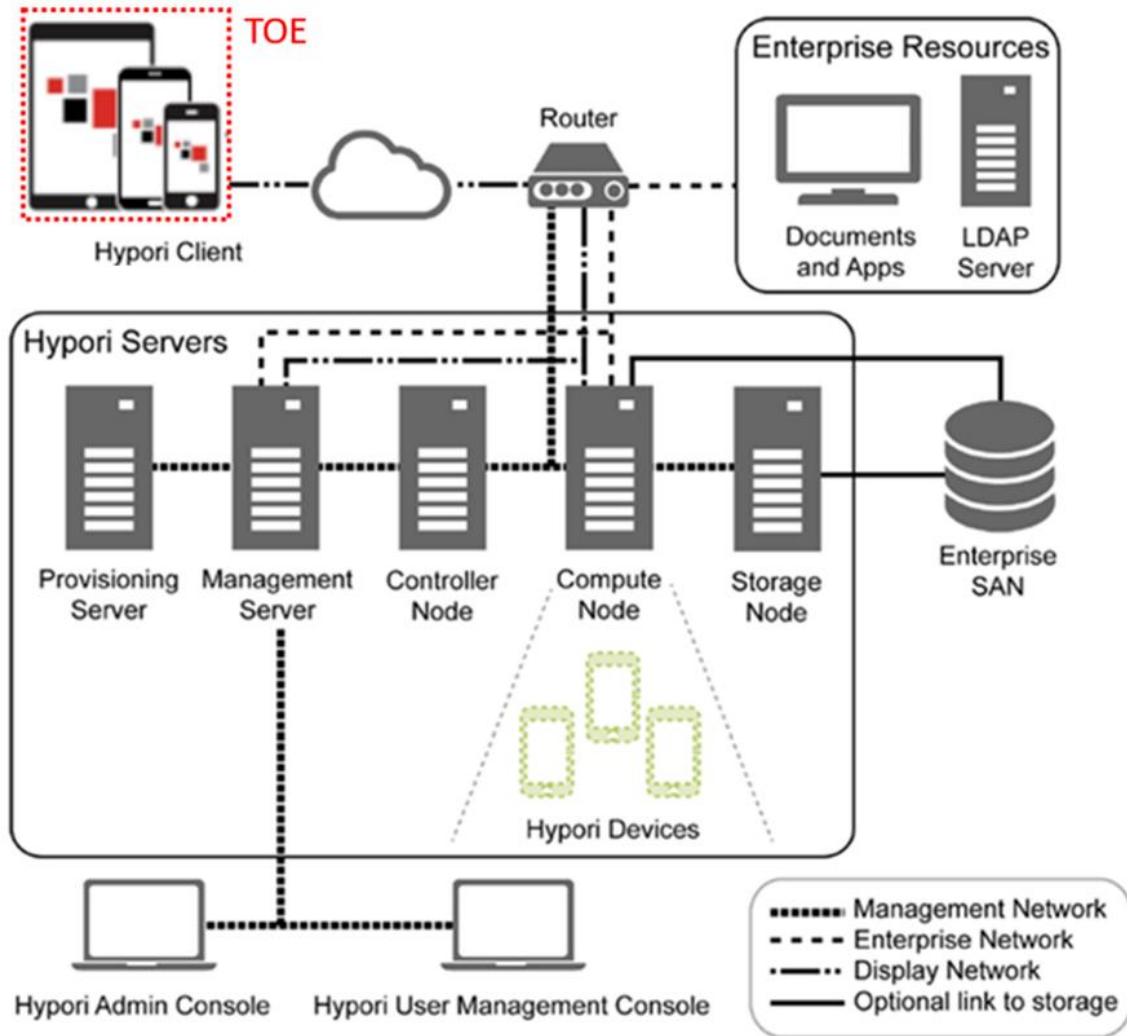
TOE

Hypori Client

Router

Enterprise Resources

Documents and Apps

LDAP Server

Hypori Servers

Provisioning Server

Management Server

Controller Node

Compute Node

Storage Node

Enterprise SAN

Hypori Devices

Hypori Admin Console

Hypori User Management Console

Management Network
Enterprise Network
Display Network
Optional link to storage